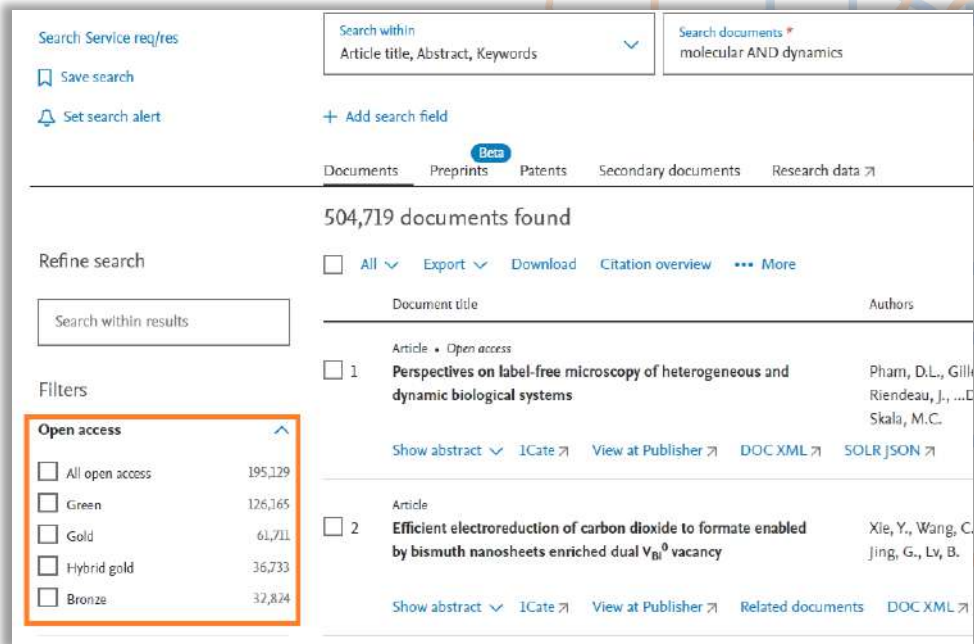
Search Service req/res

Save search

Set search alert

Search within
Article title, Abstract, Keywords

Search documents *
molecular AND dynamics

+ Add search field

Documents | Preprints Beta | Patents | Secondary documents | Research data ↗

504,719 documents found

Refine search

Search within results

Filters

Open access

| | |
|---|---|
| All open access | 195,129 |
| Green | 126,165 |
| Gold | 61,711 |
| Hybrid gold | 36,733 |
| Bronze | 32,824 |

All ∨ Export ∨ Download Citation overview ••• More

Document title | Authors

Article • Open access
1 Perspectives on label-free microscopy of heterogeneous and dynamic biological systems
Pham, D.L., Gill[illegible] Riendeau, J., ...D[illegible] Skala, M.C.

Show abstract ∨ 1Cate ↗ View at Publisher ↗ DOC XML ↗ SOLR JSON ↗

Article
2 Efficient electroreduction of carbon dioxide to formate enabled by bismuth nanosheets enriched dual $V_{Bi}^0$ vacancy
Xie, Y., Wang, C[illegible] Jing, G., Lv, B.

Show abstract ∨ 1Cate ↗ View at Publisher ↗ Related documents DOC XML ↗